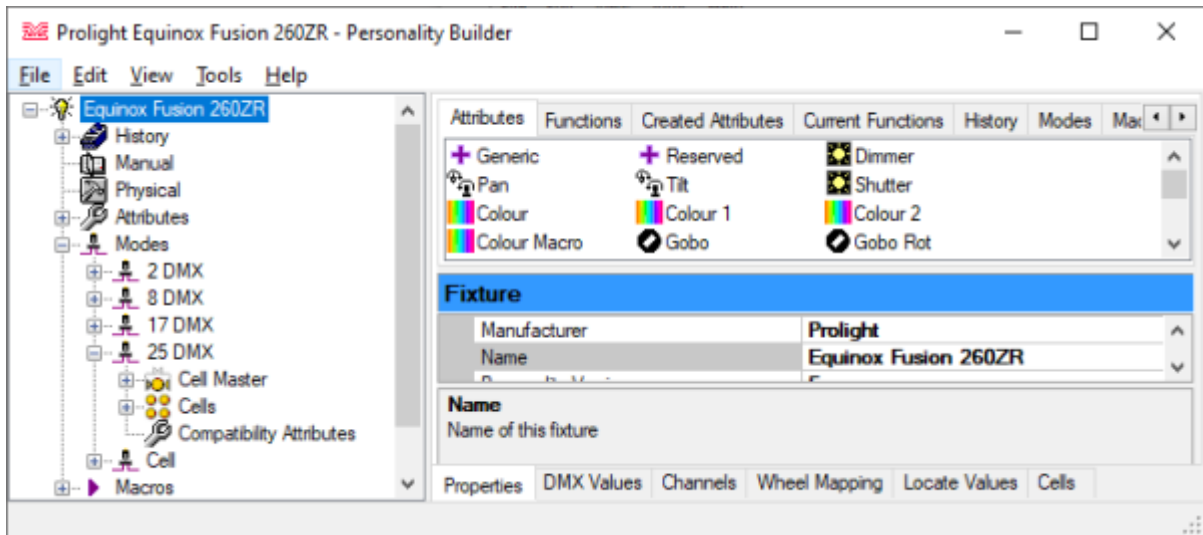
Prolight Equinox Fusion 260ZR - Personality Builder

File Edit View Tools Help

Equinox Fusion 260ZR
History
Manual
Physical
Attributes
Modes
2 DMX
8 DMX
17 DMX
25 DMX
Cell Master
Cells
Compatibility Attributes
Cell
Macros

Attributes | Functions | Created Attributes | Current Functions | History | Modes | Ma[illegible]

Generic
Reserved
Dimmer
Pan
Tilt
Shutter
Colour
Colour 1
Colour 2
Colour Macro
Gobo
Gobo Rot

Fixture

| | |
|---|---|
| Manufacturer | Prolight |
| Name | Equinox Fusion 260ZR |
| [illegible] | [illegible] |

Name
Name of this fixture

Properties | DMX Values | Channels | Wheel Mapping | Locate Values | Cells